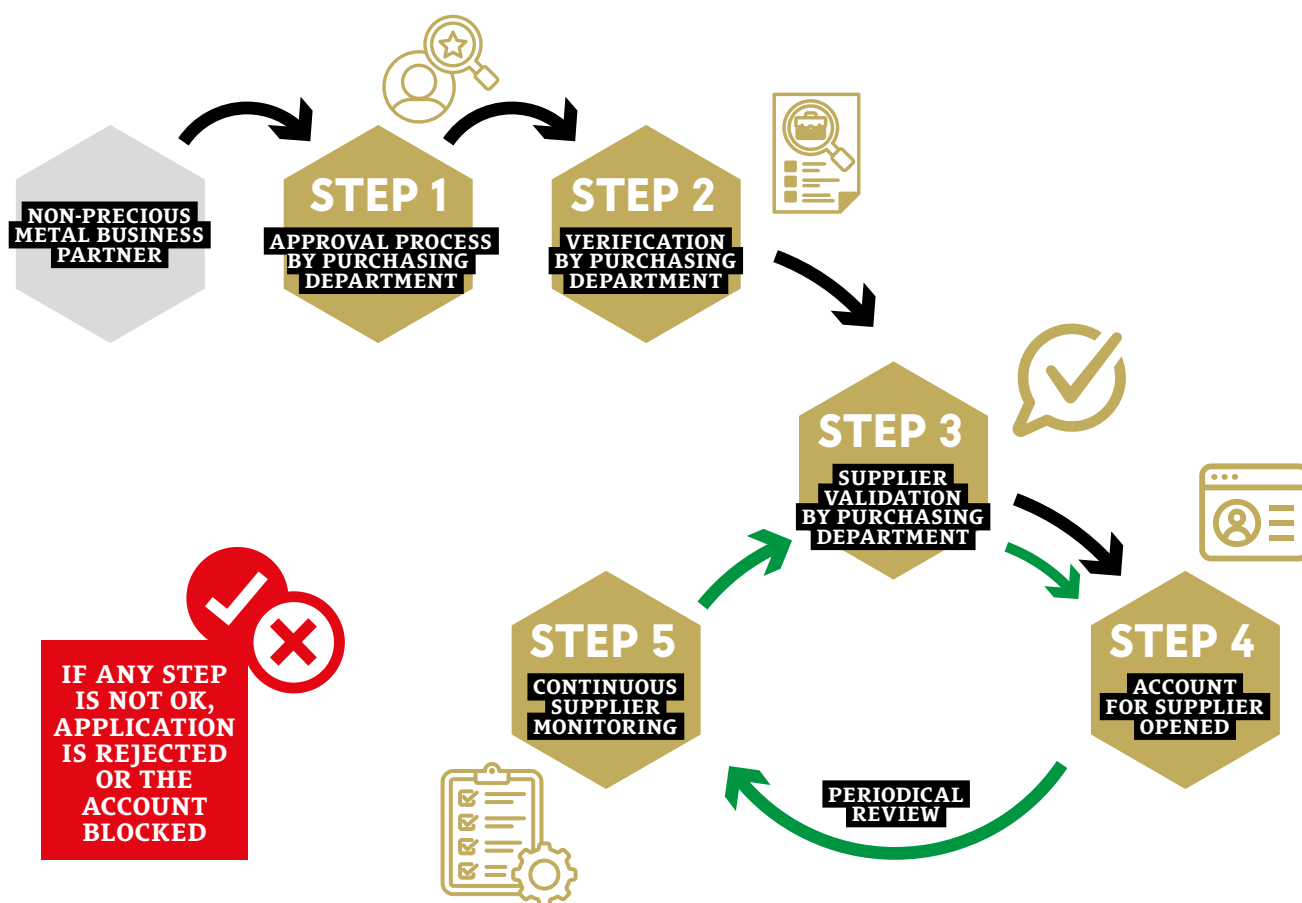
NON-PRECIOUS METAL BUSINESS PARTNER

STEP 1
APPROVAL PROCESS BY PURCHASING DEPARTMENT

STEP 2
VERIFICATION BY PURCHASING DEPARTMENT

STEP 3
SUPPLIER VALIDATION BY PURCHASING DEPARTMENT

STEP 4
ACCOUNT FOR SUPPLIER OPENED

PERIODICAL REVIEW

STEP 5
CONTINUOUS SUPPLIER MONITORING

IF ANY STEP IS NOT OK, APPLICATION IS REJECTED OR THE ACCOUNT BLOCKED